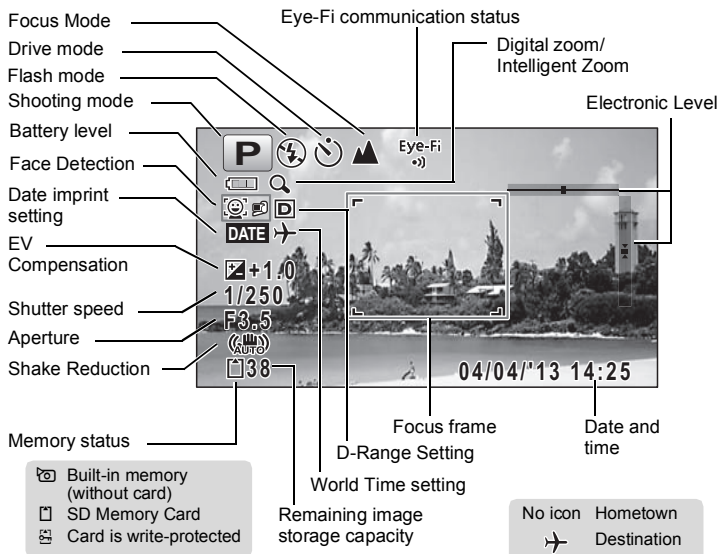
Focus Mode
Drive mode
Flash mode
Shooting mode
Battery level
Face Detection
Date imprint setting
EV Compensation
Shutter speed
Aperture
Shake Reduction

Eye-Fi communication status
Digital zoom/ Intelligent Zoom
Electronic Level

P
Eye-Fi
D
DATE
+1.0
1/250
F3.5
AUTO
38
04/04/'13 14:25

Focus frame
Date and time
D-Range Setting
World Time setting
Remaining image storage capacity
Memory status

Built-in memory (without card)
SD Memory Card
Card is write-protected

| No icon | Hometown |
|---|---|
| ✈ | Destination |